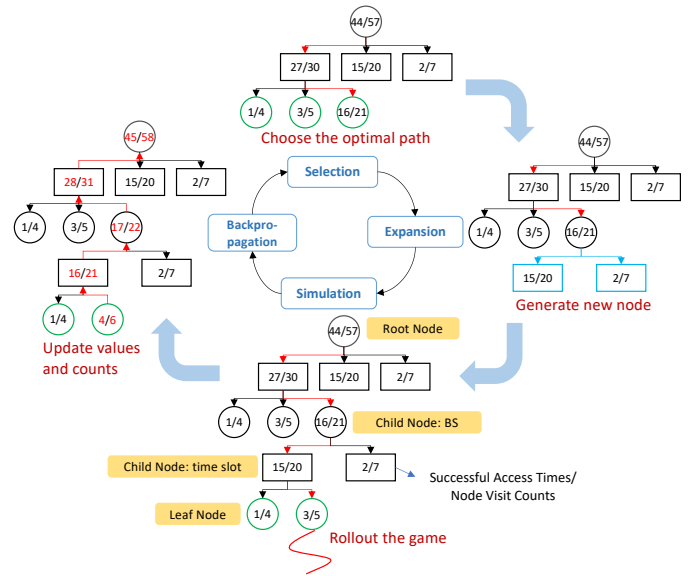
44/57

27/30 15/20 2/7

1/4 3/5 16/21

Choose the optimal path

44/57

27/30 15/20 2/7

1/4 3/5 16/21

15/20 2/7

Generate new node

45/58

28/31 15/20 2/7

1/4 3/5 17/22

16/21 2/7

1/4 4/6

Update values and counts

Selection

Expansion

Simulation

Backpropagation

44/57

Root Node

27/30 15/20 2/7

1/4 3/5 16/21

Child Node: BS

Child Node: time slot

15/20 2/7

Successful Access Times/ Node Visit Counts

Leaf Node

1/4 3/5

Rollout the game